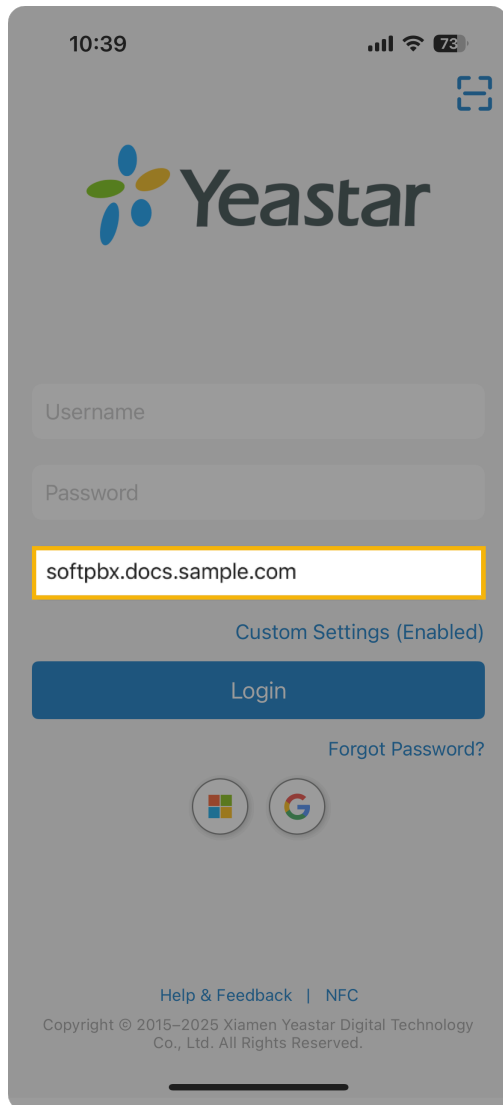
10:39

73

Yeastar

Username

Password

softpbx.docs.sample.com

Custom Settings (Enabled)

Login

Forgot Password?

Help & Feedback | NFC

Copyright © 2015–2025 Xiamen Yeastar Digital Technology Co., Ltd. All Rights Reserved.